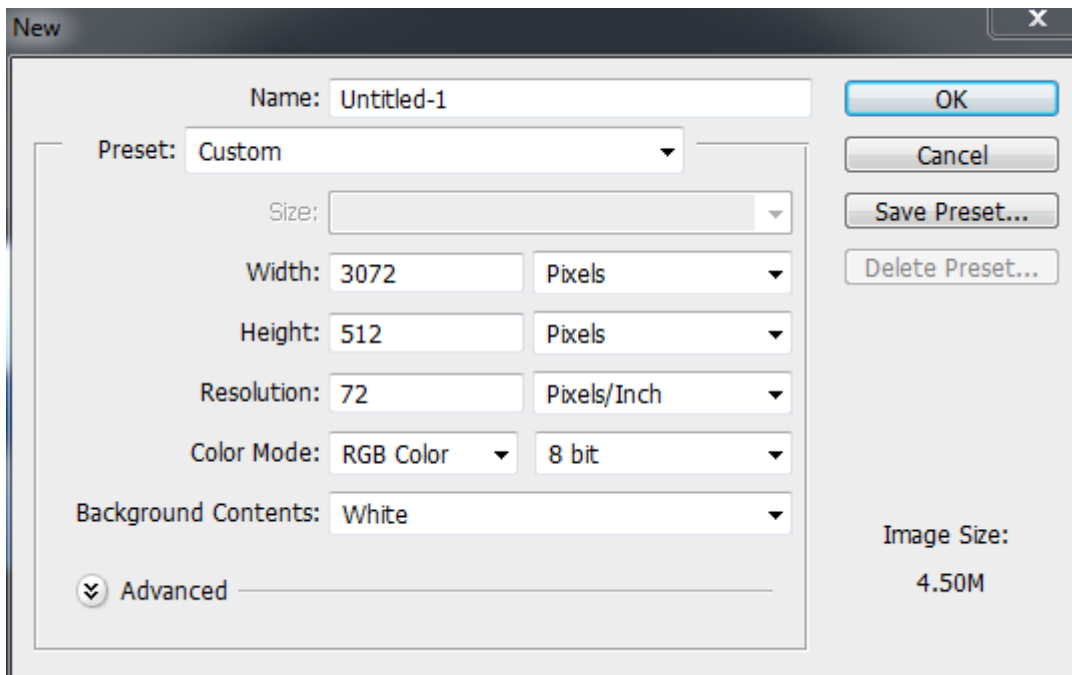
New

x

Name: Untitled-1

Preset: Custom

Size:

Width: 3072 Pixels

Height: 512 Pixels

Resolution: 72 Pixels/Inch

Color Mode: RGB Color 8 bit

Background Contents: White

Advanced

OK

Cancel

Save Preset...

Delete Preset...

Image Size:

4.50M